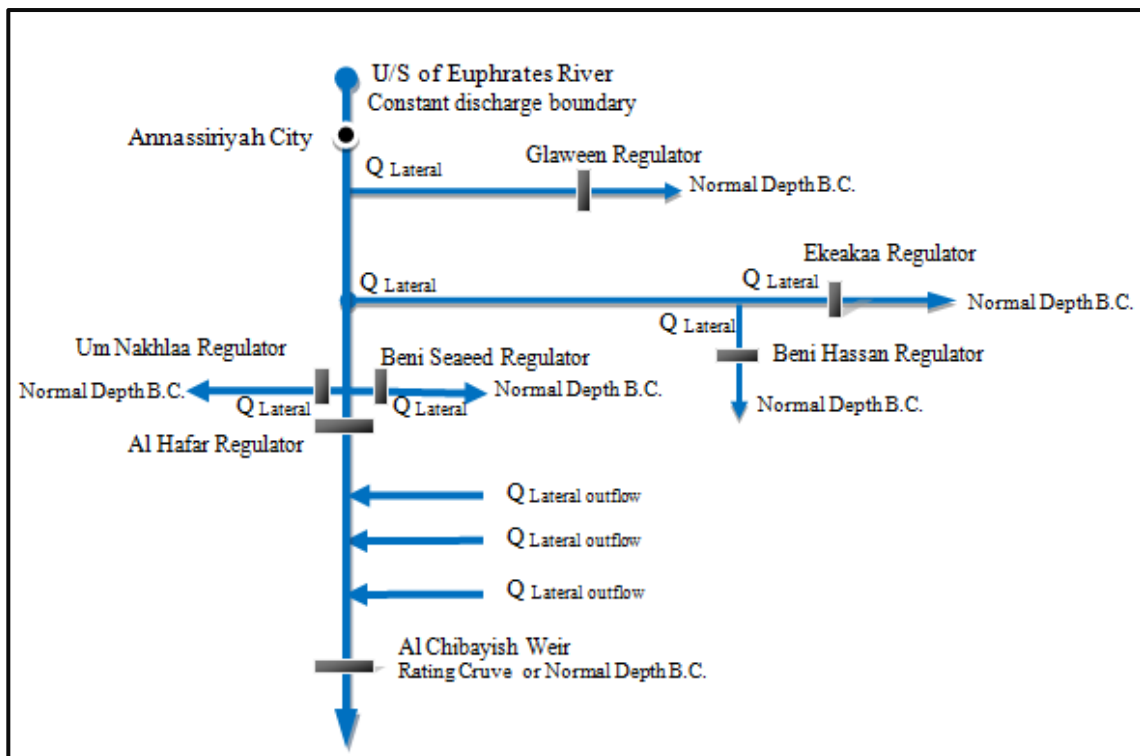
U/S of Euphrates River
Constant discharge boundary

Annassiriyah City

Q Lateral

Glaween Regulator

Normal Depth B.C.

Ekeakaa Regulator

Q Lateral

Q Lateral

Normal Depth B.C.

Q Lateral

Um Nakhlaa Regulator

Beni Seaeed Regulator

Beni Hassan Regulator

Normal Depth B.C.

Normal Depth B.C.

Q Lateral

Q Lateral

Normal Depth B.C.

Al Hafar Regulator

Q Lateral outflow

Q Lateral outflow

Q Lateral outflow

Al Chibayish Weir
Rating Cruve or Normal Depth B.C.